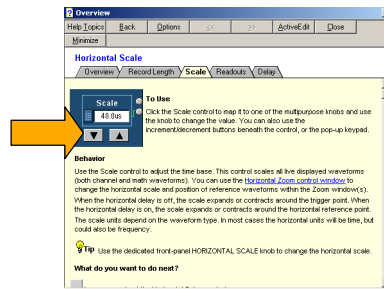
Overview

Help Topics | Back | Options | << | >> | ActiveEdit | Close
Minimize

Horizontal Scale

Overview | Record Length | Scale | Readouts | Delay

Scale
40.0us

To Use

Click the Scale control to map it to one of the multipurpose knobs and use the knob to change the value. You can also use the increment/decrement buttons beneath the control, or the pop-up keypad.

Behavior

Use the Scale control to adjust the time base. This control scales all live displayed waveforms (both channel and math waveforms). You can use the Horizontal Zoom control window to change the horizontal scale and position of reference waveforms within the Zoom window(s). When the horizontal delay is off, the scale expands or contracts around the trigger point. When the horizontal delay is on, the scale expands or contracts around the horizontal reference point. The scale units depend on the waveform type. In most cases the horizontal units will be time, but could also be frequency.

Tip Use the dedicated front-panel HORIZONTAL SCALE knob to change the horizontal scale.

What do you want to do next?